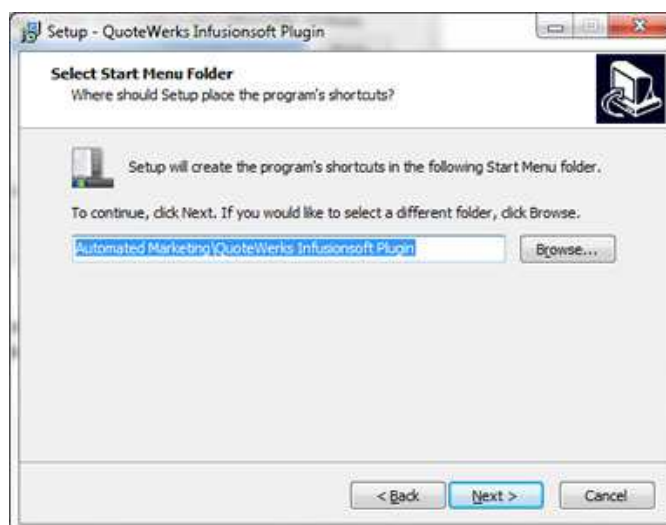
Setup - QuoteWerks Infusionsoft Plugin

Select Start Menu Folder
Where should Setup place the program's shortcuts?

Setup will create the program's shortcuts in the following Start Menu folder.

To continue, click Next. If you would like to select a different folder, click Browse.

Automated Marketing\QuoteWerks Infusionsoft Plugin

Browse...

< Back

Next >

Cancel